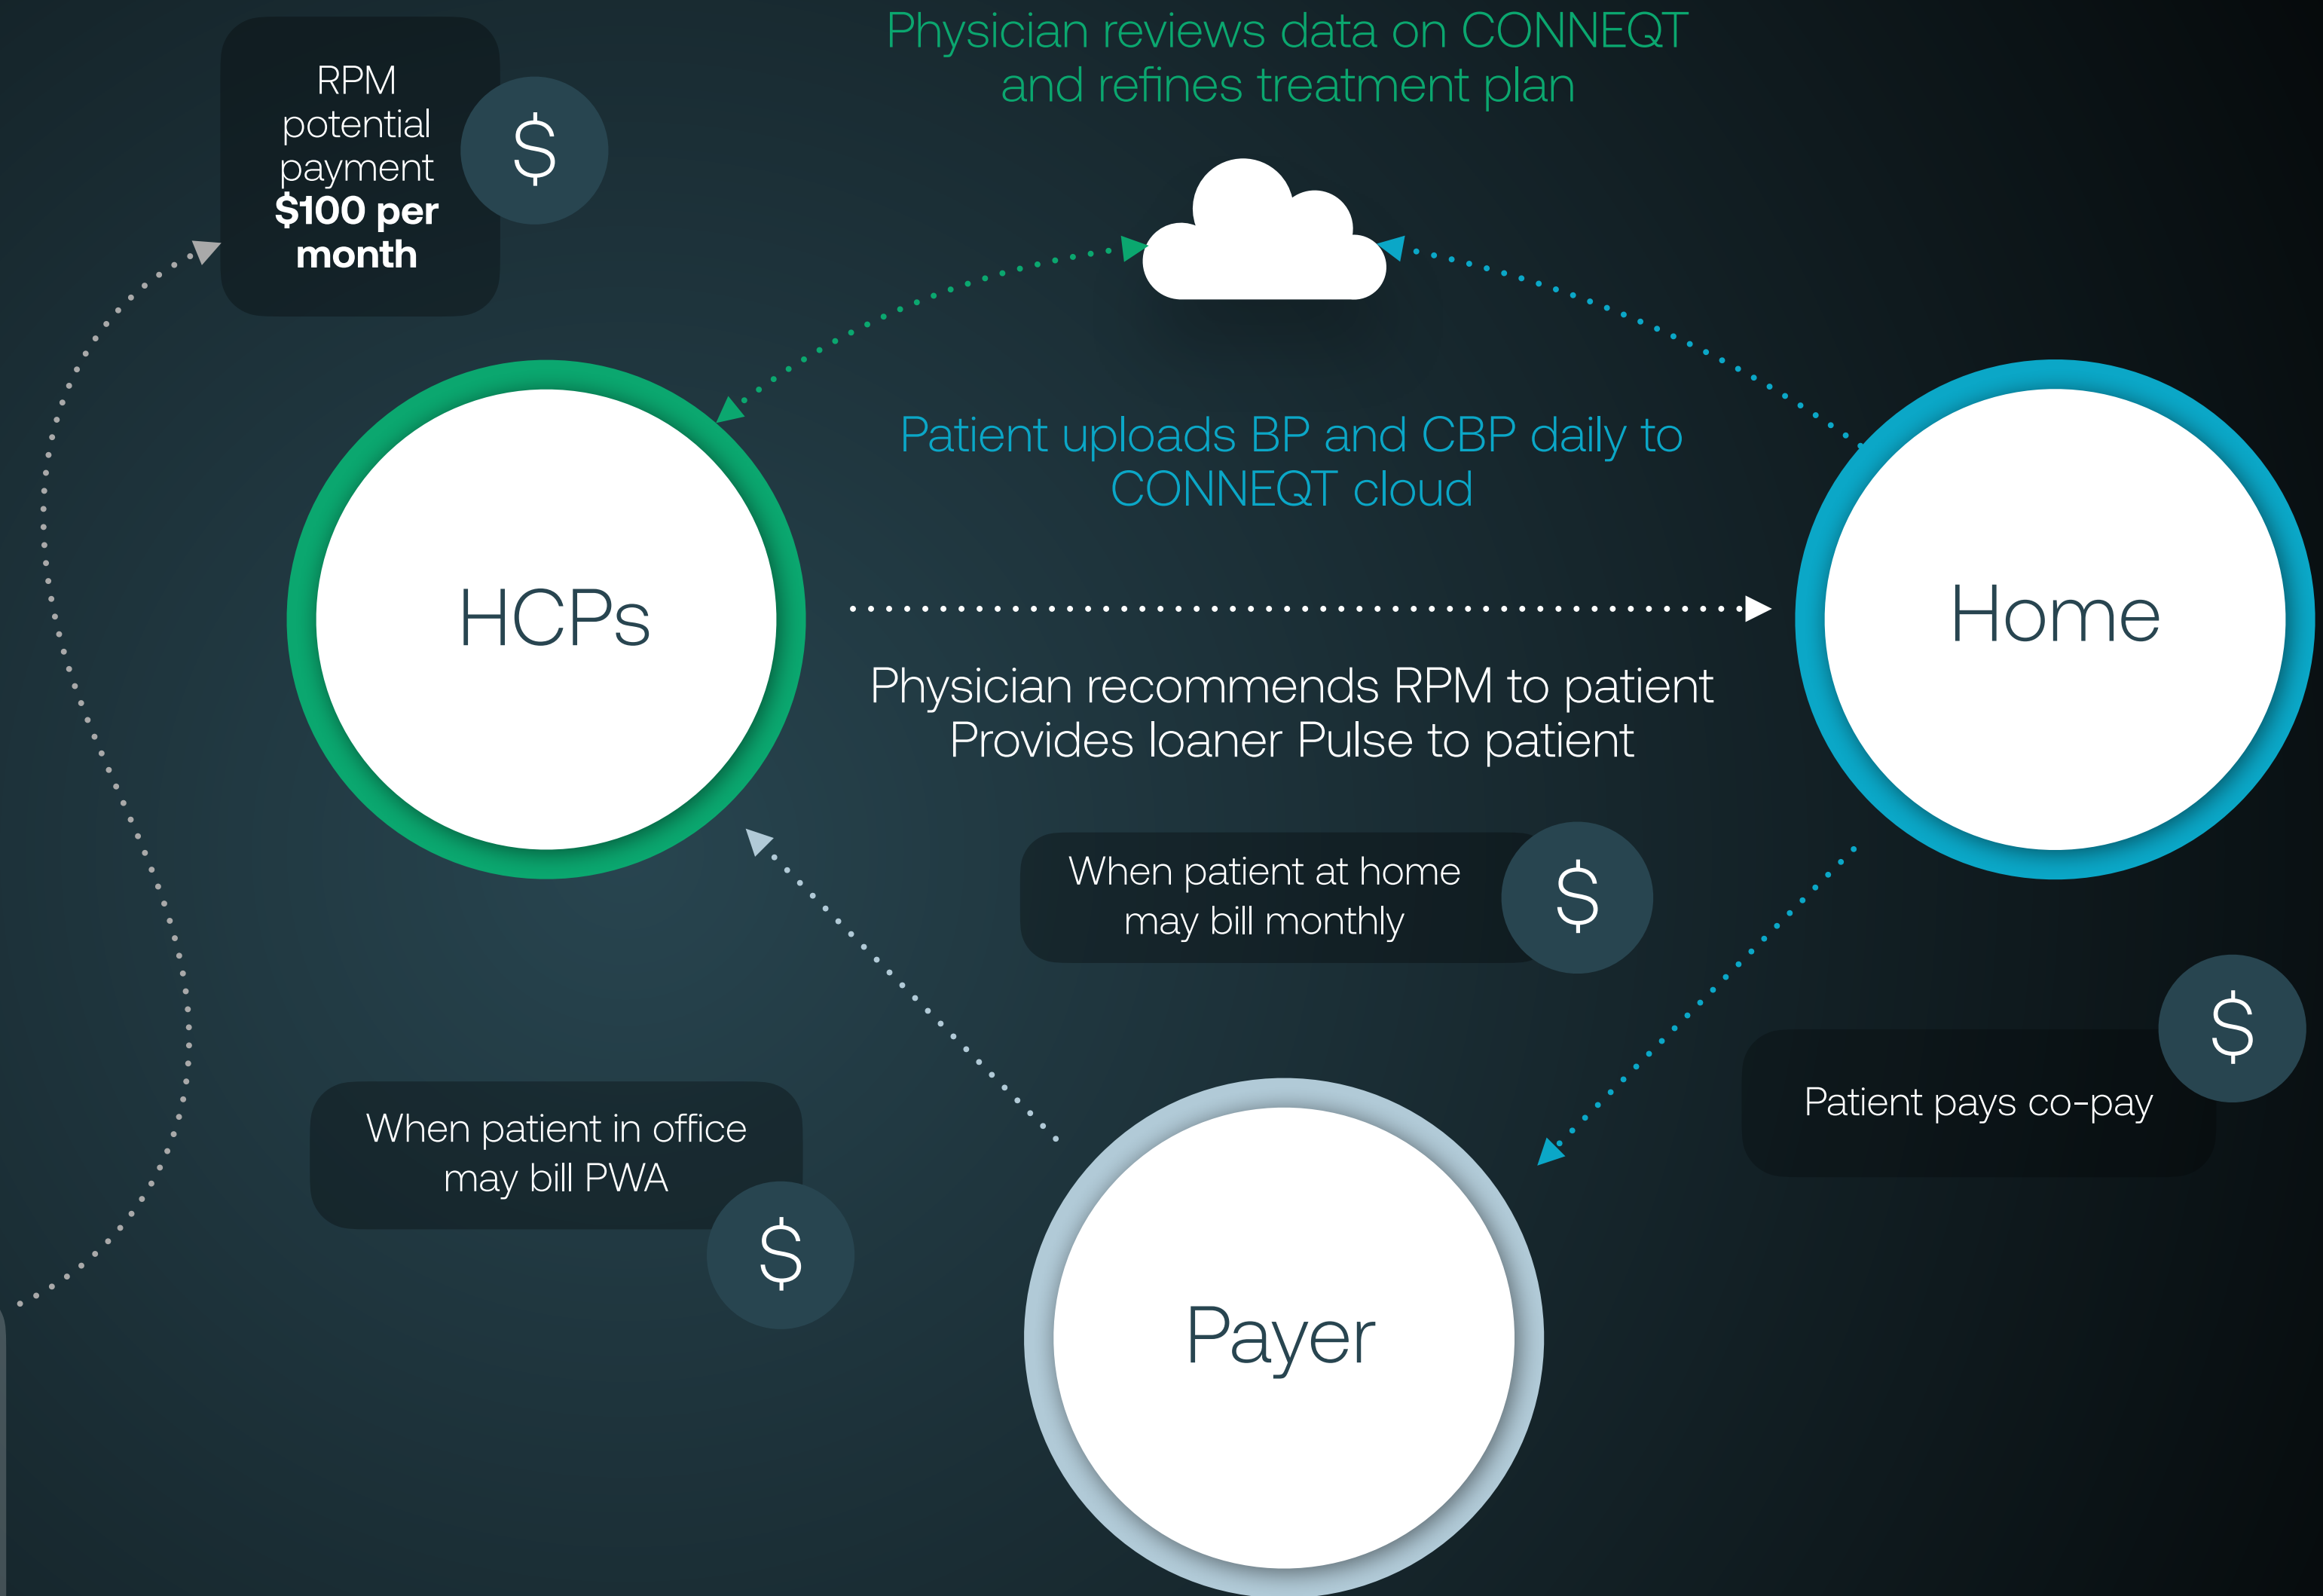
RPM potential payment **$100 per month**

$

Physician reviews data on CONNEQT and refines treatment plan

Patient uploads BP and CBP daily to CONNEQT cloud

HCPs

Home

Physician recommends RPM to patient
Provides loaner Pulse to patient

When patient at home may bill monthly

$

$

Patient pays co-pay

When patient in office may bill PWA

$

Payer